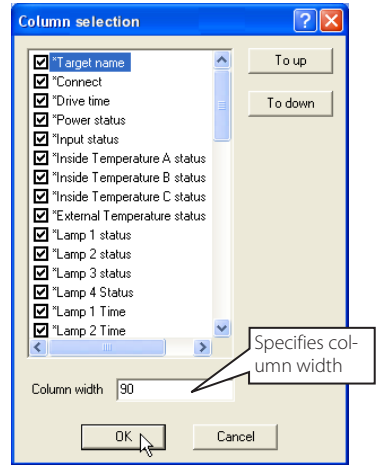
Column selection

*Target name
*Connect
*Drive time
*Power status
*Input status
*Inside Temperature A status
*Inside Temperature B status
*Inside Temperature C status
*External Temperature status
*Lamp 1 status
*Lamp 2 status
*Lamp 3 status
*Lamp 4 Status
*Lamp 1 Time
*Lamp 2 Time

To up
To down

Specifies column width

Column width 90

OK
Cancel